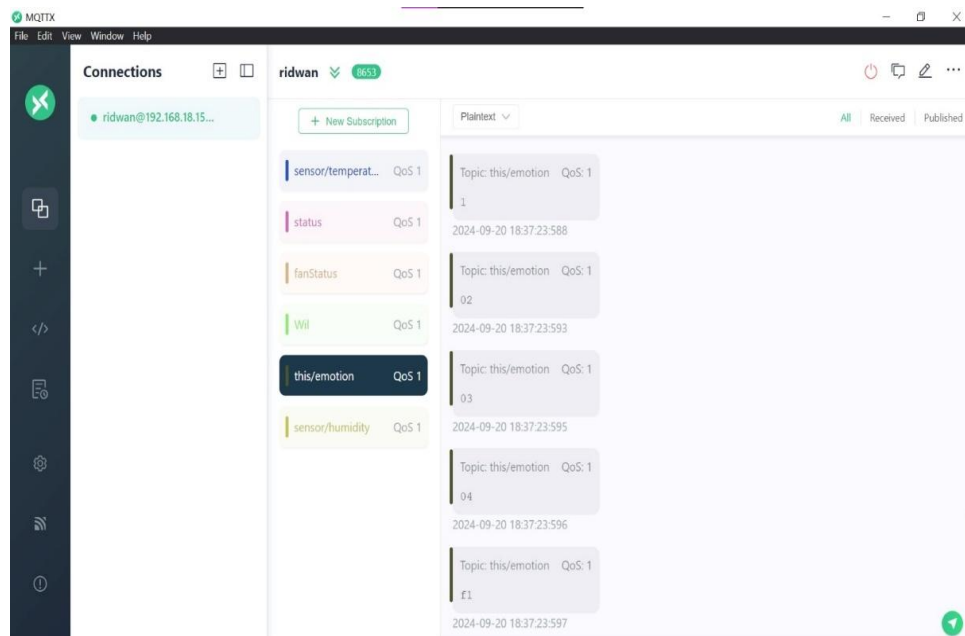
MQTTX
File Edit View Window Help

Connections

ridwan@192.168.18.15...

ridwan 8653

+ New Subscription

sensor/temperat... QoS 1
status QoS 1
fanStatus QoS 1
Wil QoS 1
this/emotion QoS 1
sensor/humidity QoS 1

Plaintext

All Received Published

Topic: this/emotion QoS: 1
1
2024-09-20 18:37:23:588

Topic: this/emotion QoS: 1
02
2024-09-20 18:37:23:593

Topic: this/emotion QoS: 1
03
2024-09-20 18:37:23:595

Topic: this/emotion QoS: 1
04
2024-09-20 18:37:23:596

Topic: this/emotion QoS: 1
f1
2024-09-20 18:37:23:597